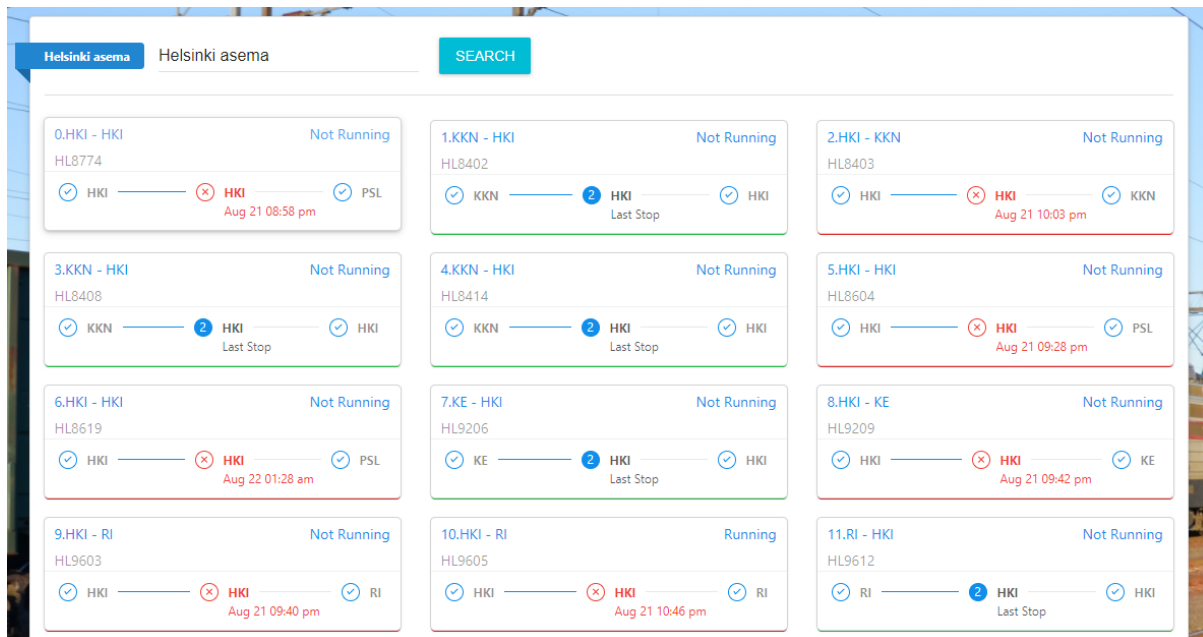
Helsinki asema Helsinki asema SEARCH

0.HKI - HKI Not Running
HL8774
HKI HKI Aug 21 08:58 pm PSL

1.KKN - HKI Not Running
HL8402
KKN 2 HKI Last Stop HKI

2.HKI - KKN Not Running
HL8403
HKI HKI Aug 21 10:03 pm KKN

3.KKN - HKI Not Running
HL8408
KKN 2 HKI Last Stop HKI

4.KKN - HKI Not Running
HL8414
KKN 2 HKI Last Stop HKI

5.HKI - HKI Not Running
HL8604
HKI HKI Aug 21 09:28 pm PSL

6.HKI - HKI Not Running
HL8619
HKI HKI Aug 22 01:28 am PSL

7.KE - HKI Not Running
HL9206
KE 2 HKI Last Stop HKI

8.HKI - KE Not Running
HL9209
HKI HKI Aug 21 09:42 pm KE

9.HKI - RI Not Running
HL9603
HKI HKI Aug 21 09:40 pm RI

10.HKI - RI Running
HL9605
HKI HKI Aug 21 10:46 pm RI

11.RI - HKI Not Running
HL9612
RI 2 HKI Last Stop HKI